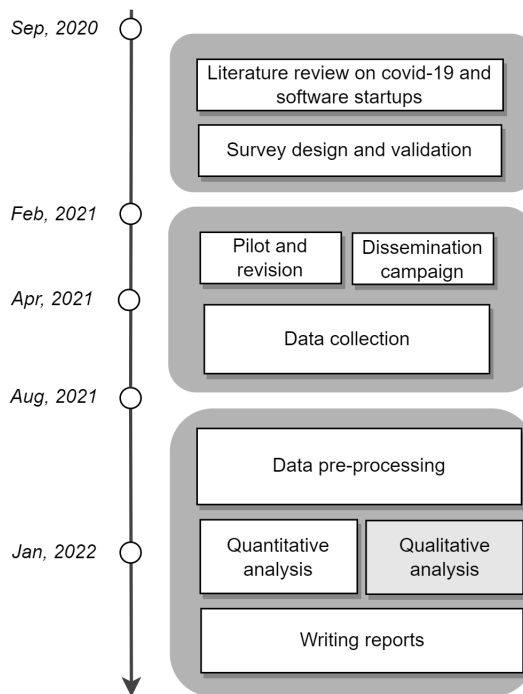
Sep, 2020

Literature review on covid-19 and software startups

Survey design and validation

Feb, 2021

Pilot and revision

Dissemination campaign

Apr, 2021

Data collection

Aug, 2021

Data pre-processing

Jan, 2022

Quantitative analysis

Qualitative analysis

Writing reports